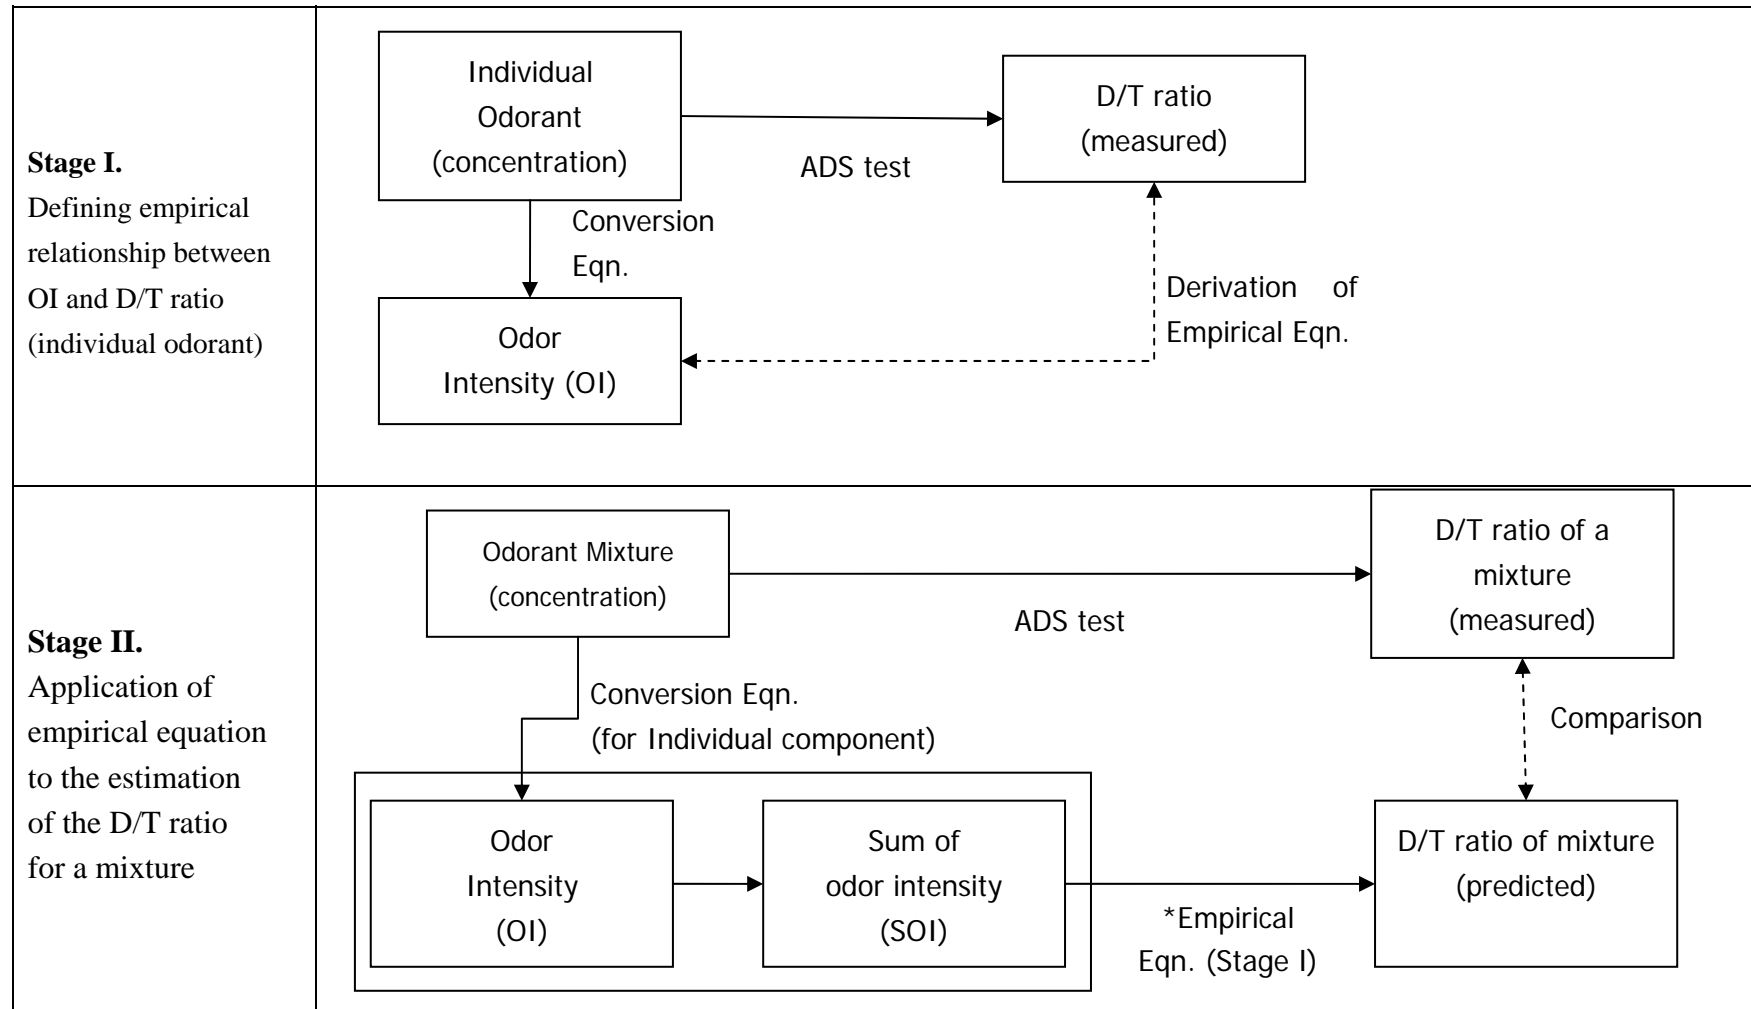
**Stage I.**
Defining empirical relationship between OI and D/T ratio (individual odorant)

Individual Odorant (concentration)

ADS test

D/T ratio (measured)

Conversion Eqn.

Derivation of Empirical Eqn.

Odor Intensity (OI)

**Stage II.**
Application of empirical equation to the estimation of the D/T ratio for a mixture

Odorant Mixture (concentration)

ADS test

D/T ratio of a mixture (measured)

Conversion Eqn. (for Individual component)

Comparison

Odor Intensity (OI)

Sum of odor intensity (SOI)

*Empirical Eqn. (Stage I)

D/T ratio of mixture (predicted)